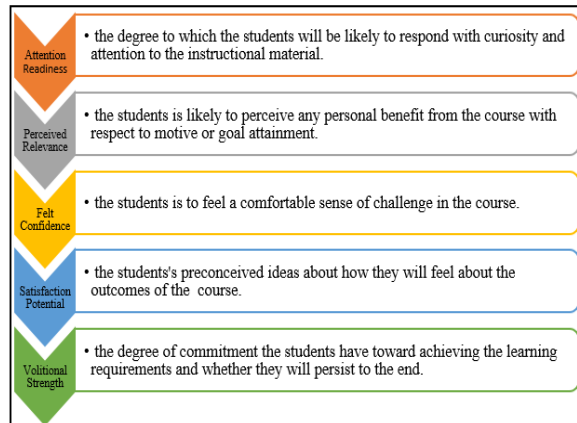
Attention Readiness

• the degree to which the students will be likely to respond with curiosity and attention to the instructional material.

Perceived Relevance

• the students is likely to perceive any personal benefit from the course with respect to motive or goal attainment.

Felt Confidence

• the students is to feel a comfortable sense of challenge in the course.

Satisfaction Potential

• the students's preconceived ideas about how they will feel about the outcomes of the course.

Volitional Strength

• the degree of commitment the students have toward achieving the learning requirements and whether they will persist to the end.